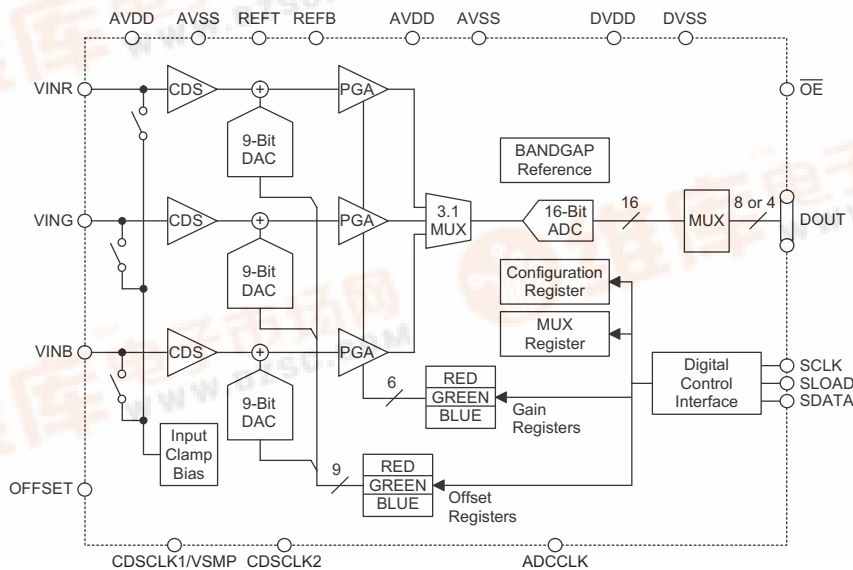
AVDD AVSS REFT REFB AVDD AVSS DVDD DVSS

VINR

CDS

+

PGA

$\overline{OE}$

9-Bit DAC

BANDGAP Reference

VING

CDS

+

PGA

3.1 MUX

16-Bit ADC

16

MUX

8 or 4

DOUT

9-Bit DAC

Configuration Register

MUX Register

VINB

CDS

+

PGA

Digital Control Interface

SCLK

SLOAD

SDATA

6

RED

GREEN

BLUE

Gain Registers

9-Bit DAC

Input Clamp Bias

9

RED

GREEN

BLUE

Offset Registers

OFFSET

CDSCLK1/VSMP CDSCLK2 ADCCLK